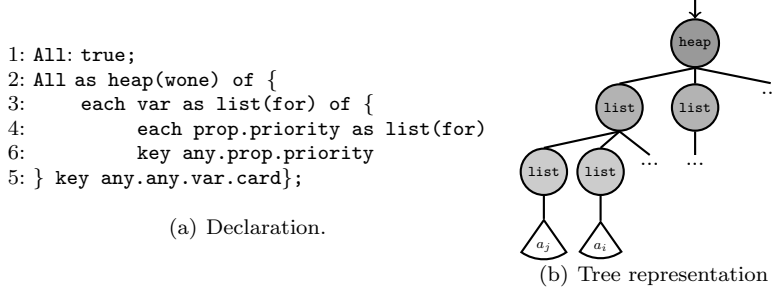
1: All: true;
2: All as heap(wone) of {
3: each var as list(for) of {
4: each prop.priority as list(for)
6: key any.prop.priority
5: } key any.any.var.card};

(a) Declaration.

heap
list
list
..
list
list
...
...
$a_j$
$a_i$
(b) Tree representation